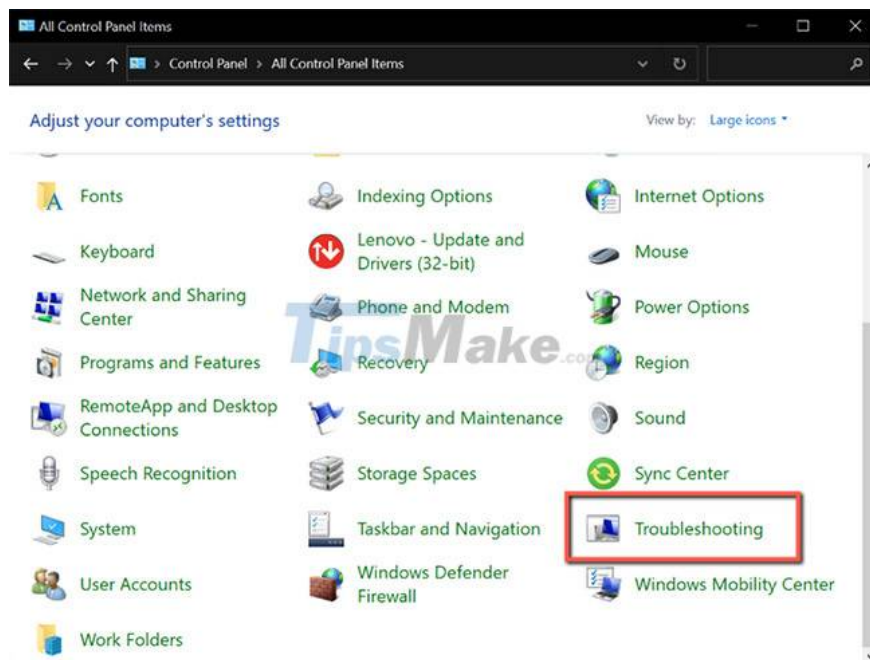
All Control Panel Items

Control Panel > All Control Panel Items

Adjust your computer's settings

View by: Large icons

Fonts
Indexing Options
Internet Options
Keyboard
Lenovo - Update and Drivers (32-bit)
Mouse
Network and Sharing Center
Phone and Modem
Power Options
Programs and Features
Recovery
Region
RemoteApp and Desktop Connections
Security and Maintenance
Sound
Speech Recognition
Storage Spaces
Sync Center
System
Taskbar and Navigation
Troubleshooting
User Accounts
Windows Defender Firewall
Windows Mobility Center
Work Folders

TipsMake.com